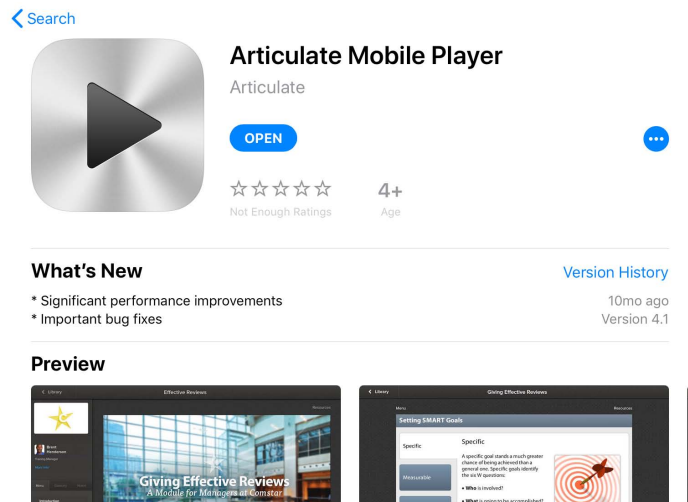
Search

Articulate Mobile Player

Articulate

OPEN

Not Enough Ratings

4+

Age

What's New

Version History

* Significant performance improvements

10mo ago

* Important bug fixes

Version 4.1

Preview

Library

Effective Reviews

Resources

Giving Effective Reviews

A Module for Managers at Comstar

Library

Giving Effective Reviews

Menu

Resources

Setting SMART Goals

Specific

Specific

A specific goal stands a much greater chance of being achieved than a general one. Specific goals identify the six W questions:

• Who is involved?

Measurable